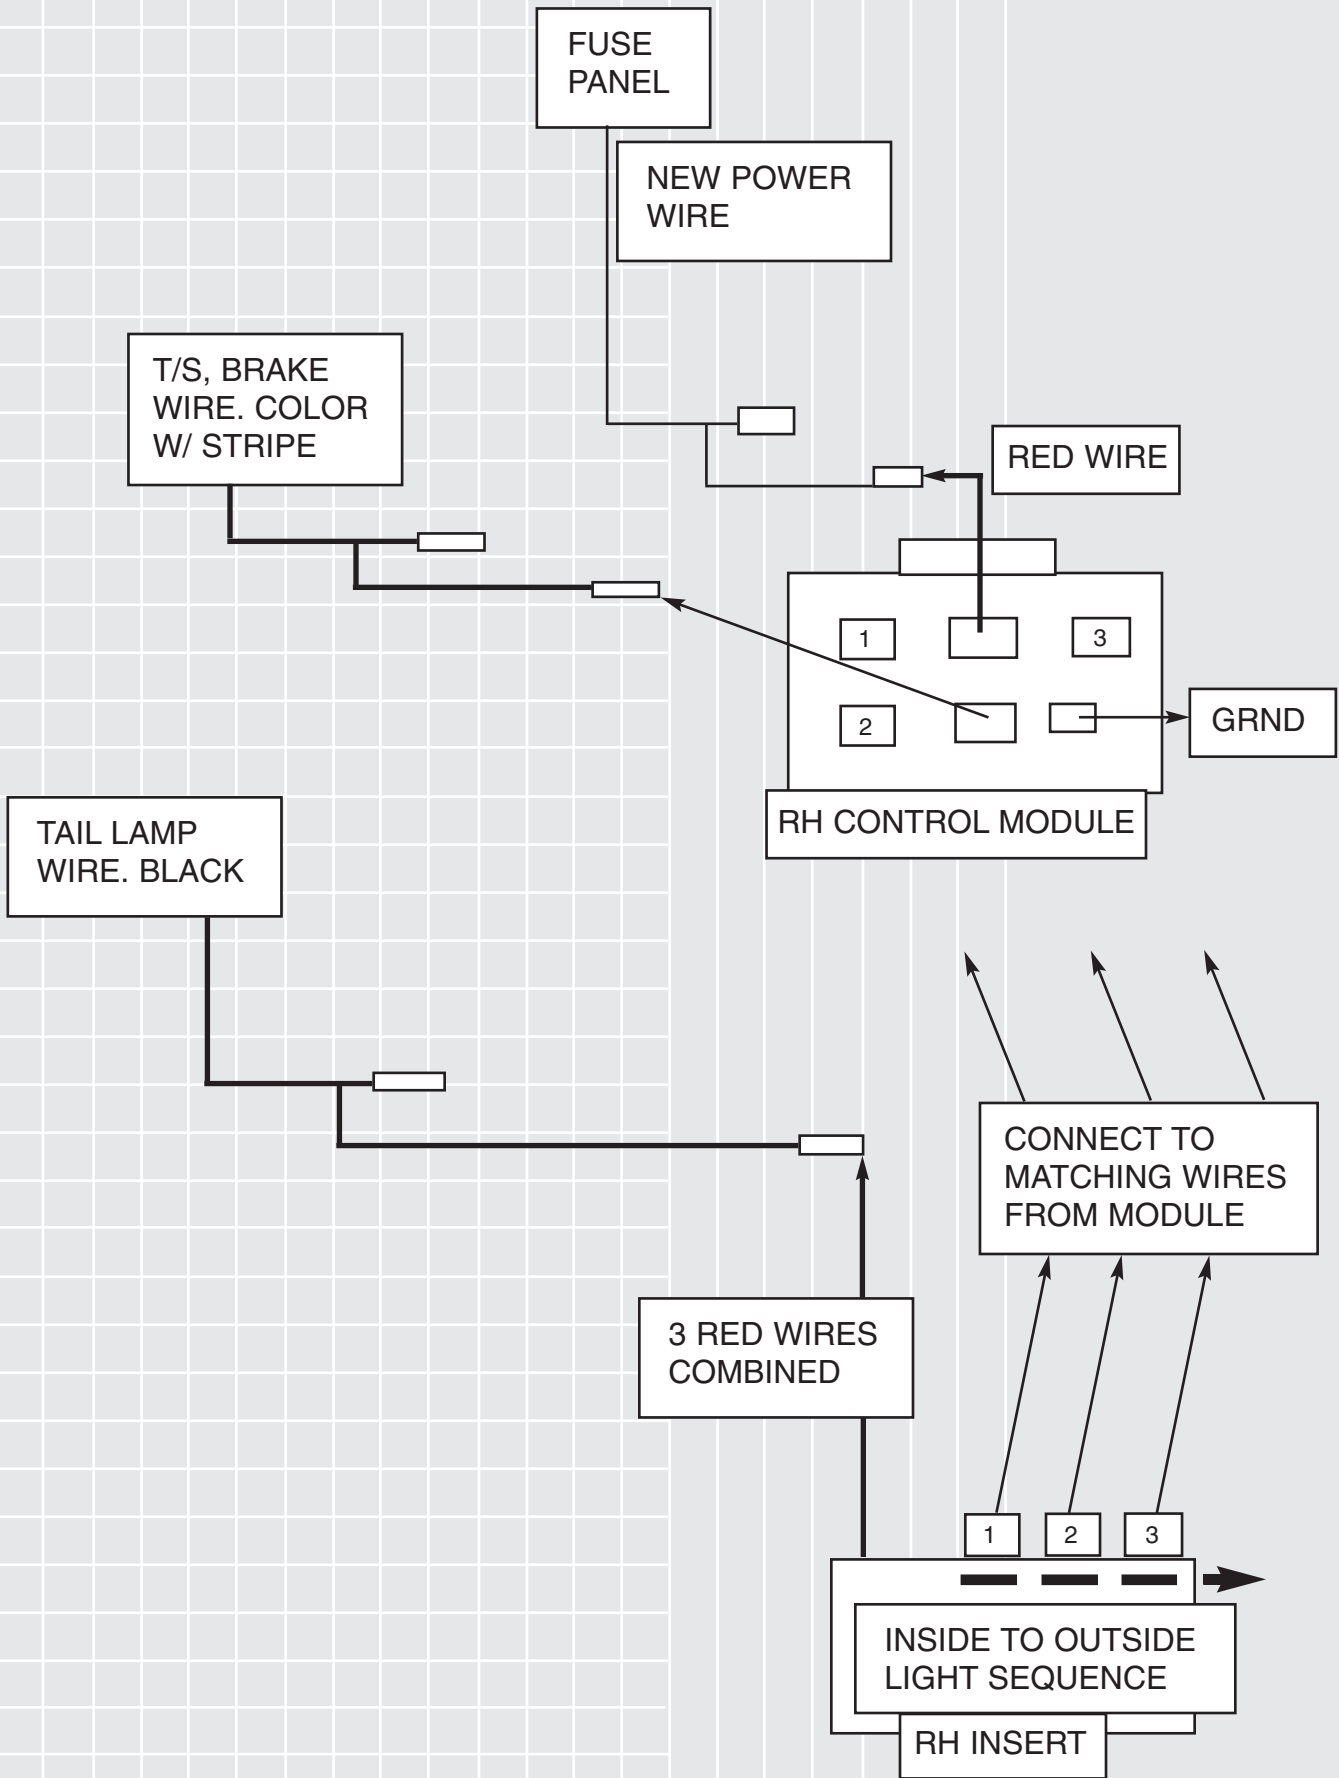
FUSE PANEL

NEW POWER WIRE

T/S, BRAKE WIRE. COLOR W/ STRIPE

RED WIRE

1

3

2

GRND

RH CONTROL MODULE

TAIL LAMP WIRE. BLACK

CONNECT TO MATCHING WIRES FROM MODULE

3 RED WIRES COMBINED

1

2

3

INSIDE TO OUTSIDE LIGHT SEQUENCE

RH INSERT